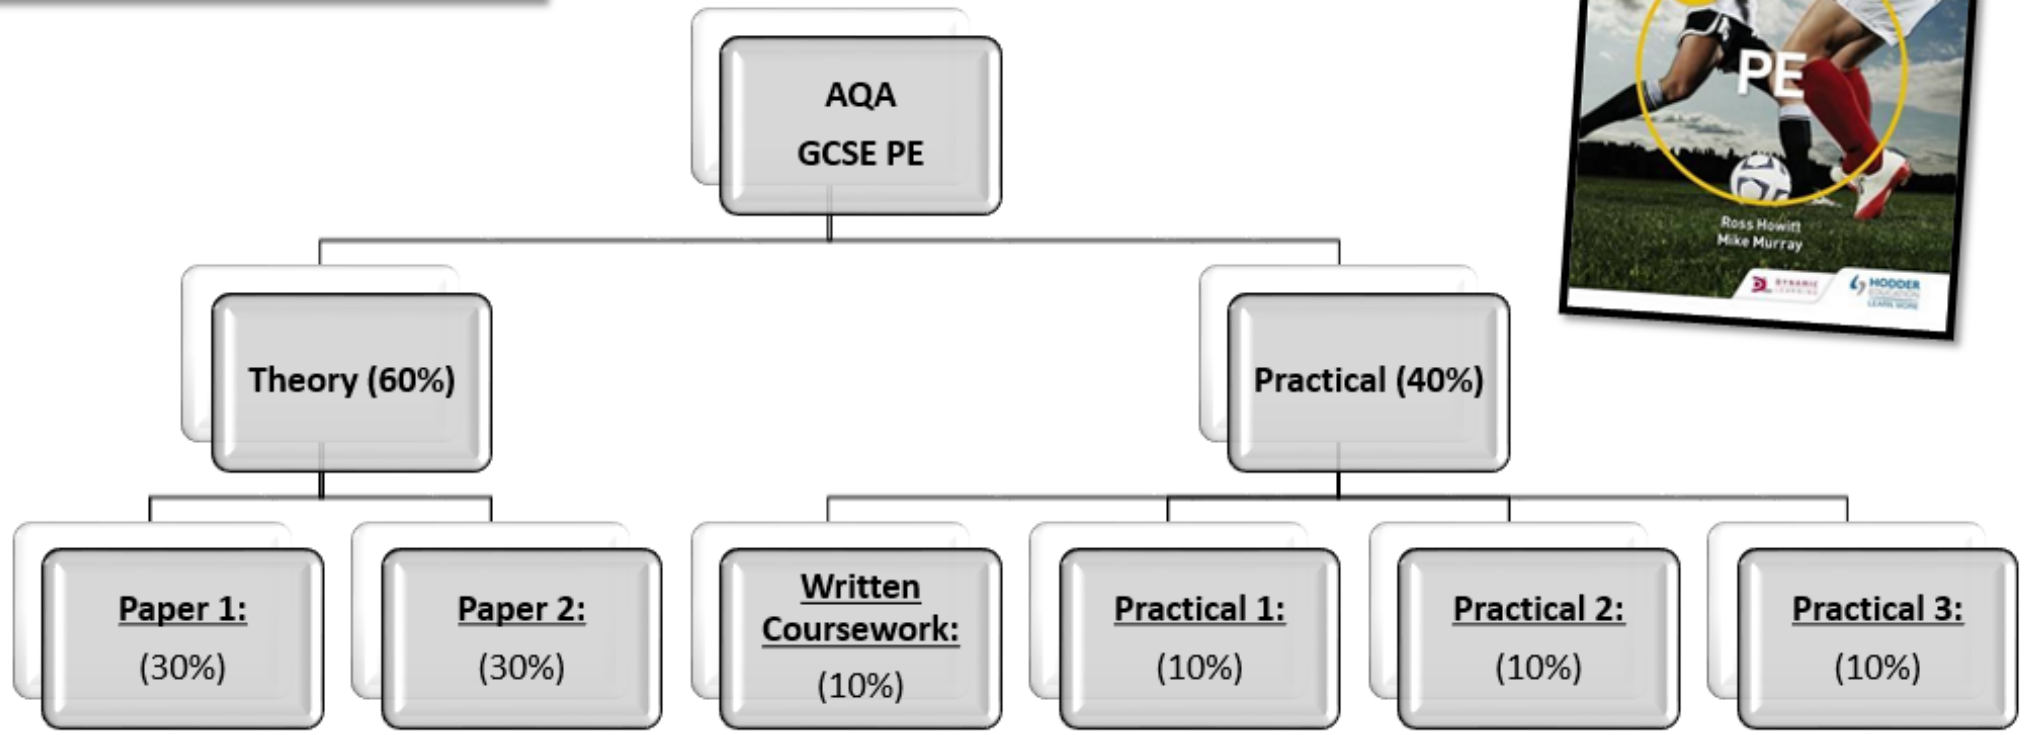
AQA
GCSE PE

Theory (60%)

Practical (40%)

Paper 1:
(30%)

Paper 2:
(30%)

Written Coursework:
(10%)

Practical 1:
(10%)

Practical 2:
(10%)

Practical 3:
(10%)

PE
Ross Howitt
Mike Murray
DYNAMIC LEARNING
HODDER EDUCATION
LEARN MORE